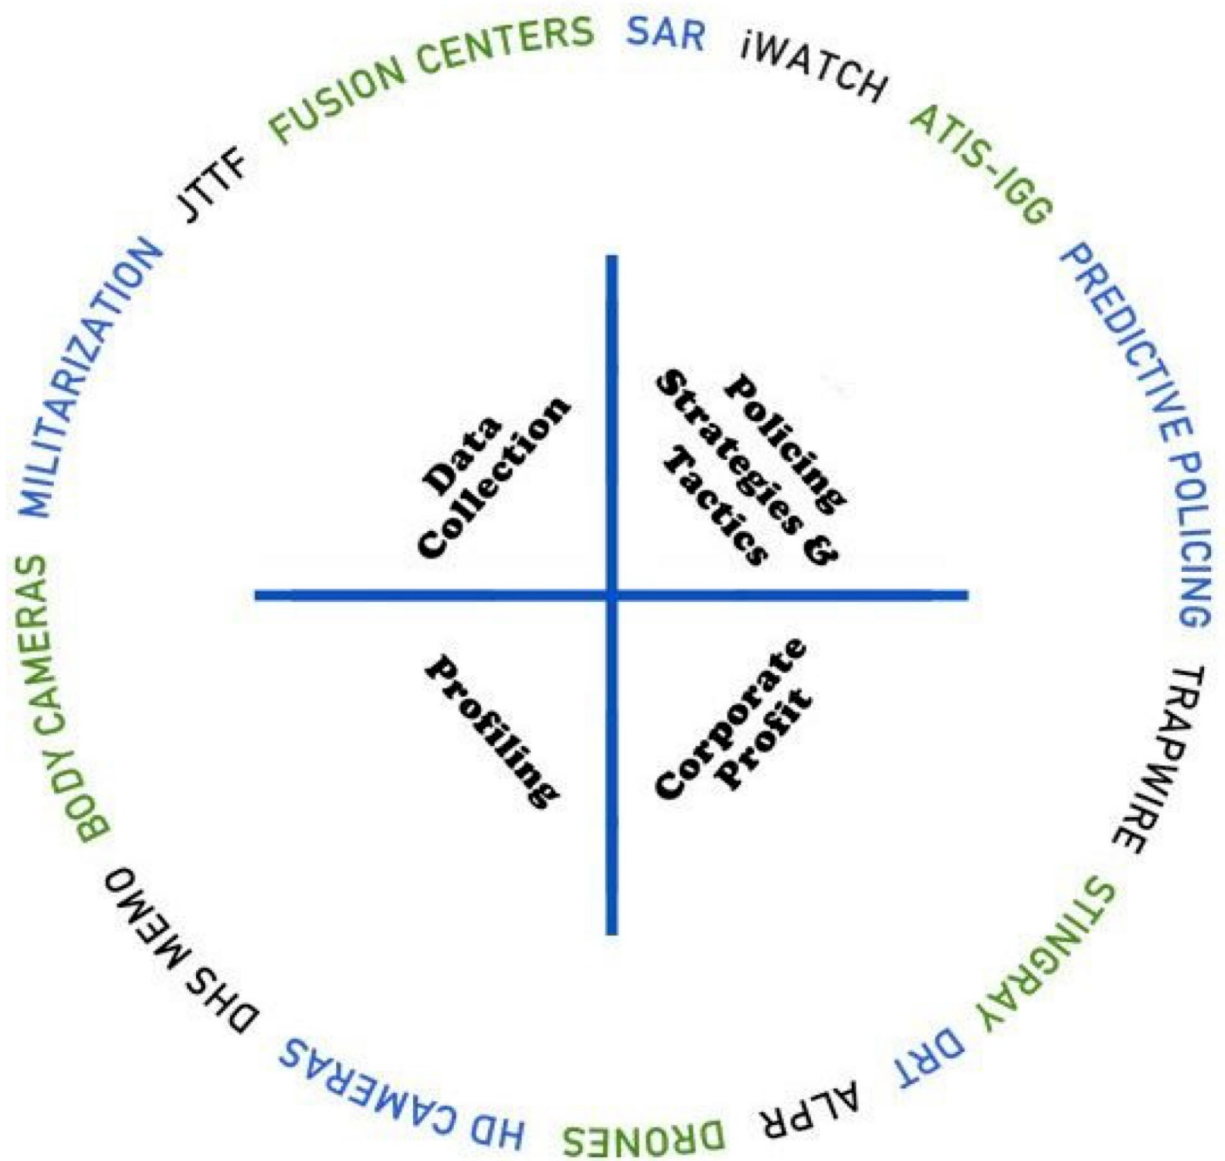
FUSION CENTERS SAR iWATCH ATIS-IGG PREDICTIVE POLICING TRAPWIRE STINGRAY DRT ALPR DRONES HD CAMERAS DHS MEMO BODY CAMERAS MILITARIZATION JTTF

Data Collection

Policing Strategies & Tactics

Profiling

Corporate Profit